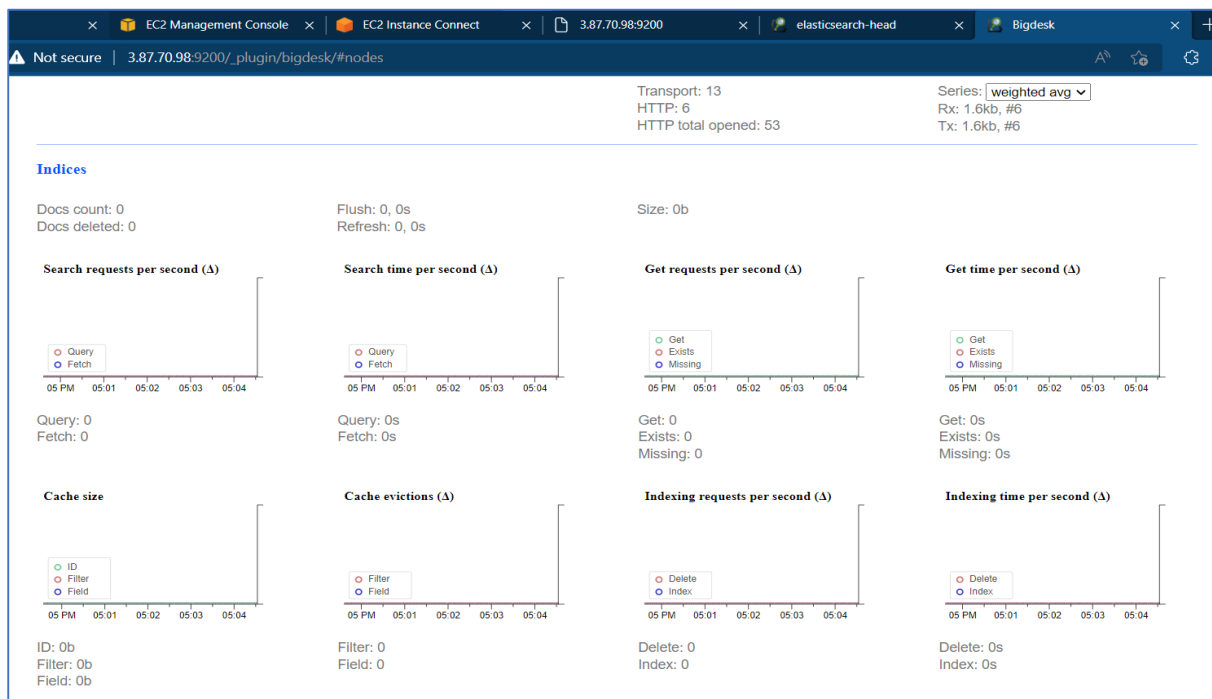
EC2 Management Console | EC2 Instance Connect | 3.87.70.98:9200 | elasticsearch-head | Bigdesk

Not secure | 3.87.70.98:9200/_plugin/bigdesk/#nodes

Transport: 13
HTTP: 6
HTTP total opened: 53

Series: weighted avg
Rx: 1.6kb, #6
Tx: 1.6kb, #6

Indices

Docs count: 0
Docs deleted: 0

Flush: 0, 0s
Refresh: 0, 0s

Size: 0b

Search requests per second (Δ)
Query
Fetch
05 PM 05:01 05:02 05:03 05:04

Search time per second (Δ)
Query
Fetch
05 PM 05:01 05:02 05:03 05:04

Get requests per second (Δ)
Get
Exists
Missing
05 PM 05:01 05:02 05:03 05:04

Get time per second (Δ)
Get
Exists
Missing
05 PM 05:01 05:02 05:03 05:04

Query: 0
Fetch: 0

Query: 0s
Fetch: 0s

Get: 0
Exists: 0
Missing: 0

Get: 0s
Exists: 0s
Missing: 0s

Cache size
ID
Filter
Field
05 PM 05:01 05:02 05:03 05:04

Cache evictions (Δ)
Filter
Field
05 PM 05:01 05:02 05:03 05:04

Indexing requests per second (Δ)
Delete
Index
05 PM 05:01 05:02 05:03 05:04

Indexing time per second (Δ)
Delete
Index
05 PM 05:01 05:02 05:03 05:04

ID: 0b
Filter: 0b
Field: 0b

Filter: 0
Field: 0

Delete: 0
Index: 0

Delete: 0s
Index: 0s